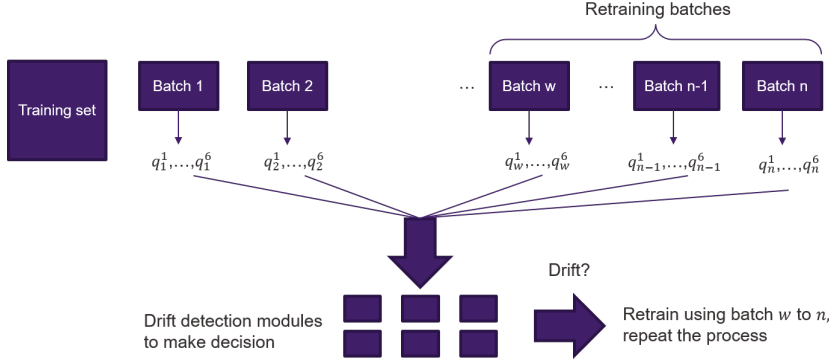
Retraining batches

Training set

Batch 1

Batch 2

…

Batch w

…

Batch n-1

Batch n

$q_1^1,\ldots,q_1^6$

$q_2^1,\ldots,q_2^6$

$q_w^1,\ldots,q_w^6$

$q_{n-1}^1,\ldots,q_{n-1}^6$

$q_n^1,\ldots,q_n^6$

Drift?

Drift detection modules to make decision

Retrain using batch $w$ to $n$, repeat the process